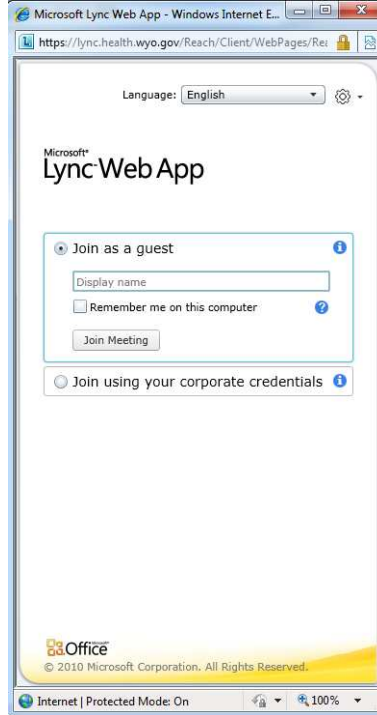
Microsoft Lync Web App - Windows Internet E...

https://lync.health.wyo.gov/Reach/Client/WebPages/Re

Language: English

Microsoft®
Lync Web App

Join as a guest

Display name

Remember me on this computer

Join Meeting

Join using your corporate credentials

Office

© 2010 Microsoft Corporation. All Rights Reserved.

Internet | Protected Mode: On

100%